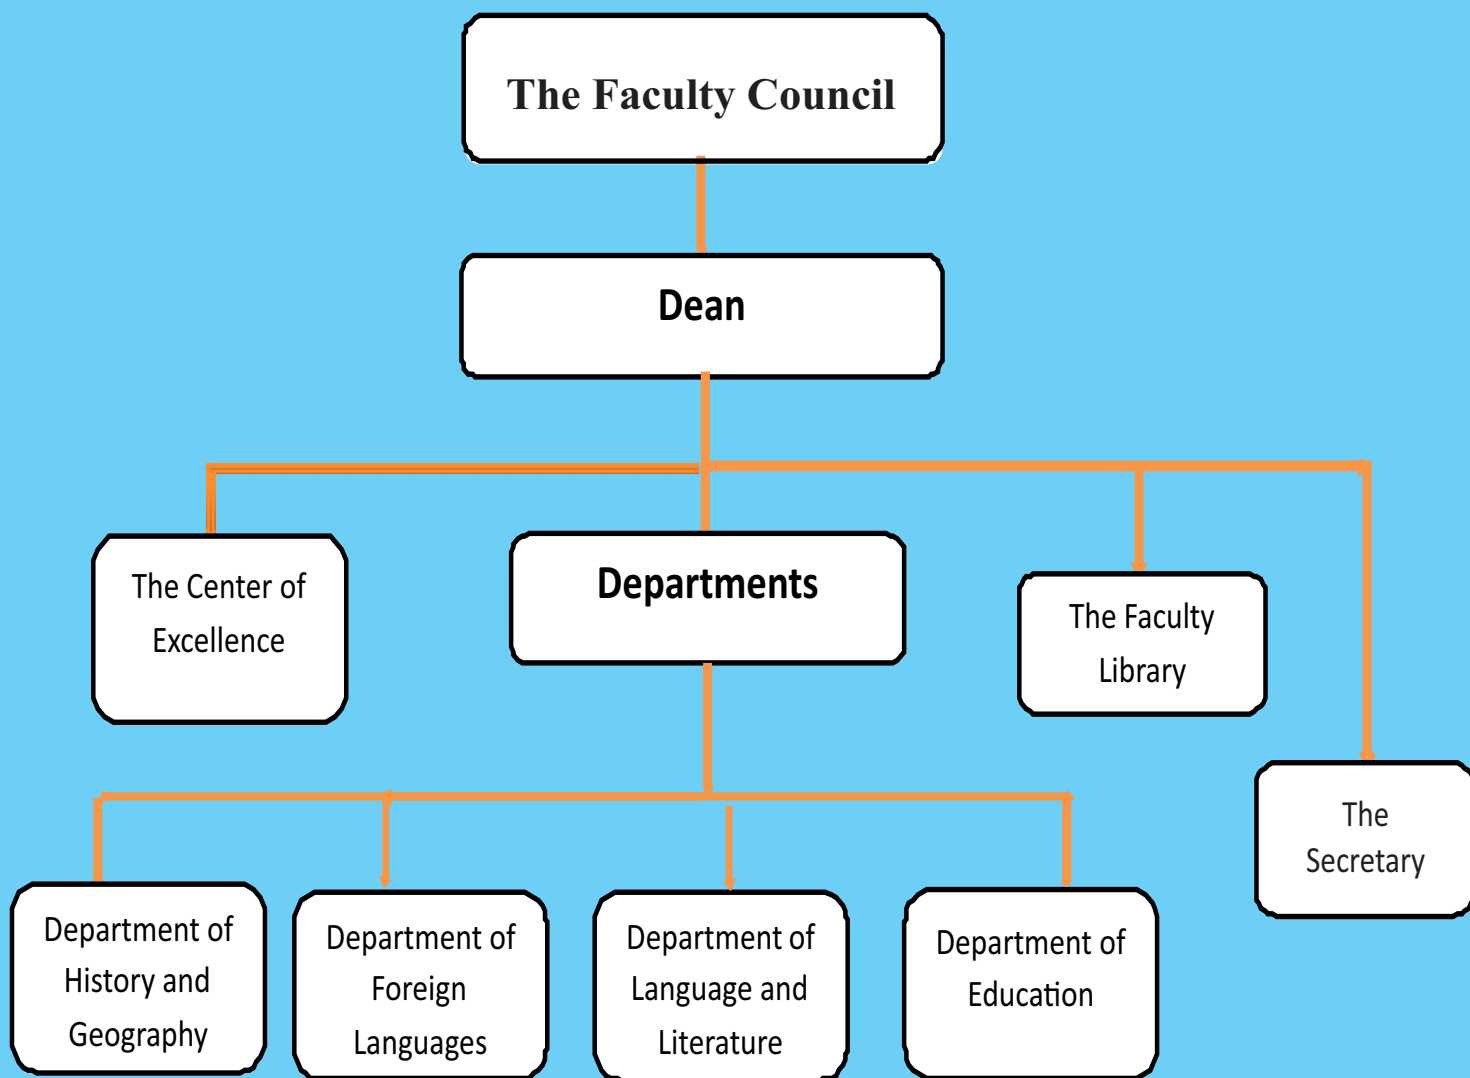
The Faculty Council

Dean

The Center of Excellence

Departments

The Faculty Library

The Secretary

Department of History and Geography

Department of Foreign Languages

Department of Language and Literature

Department of Education